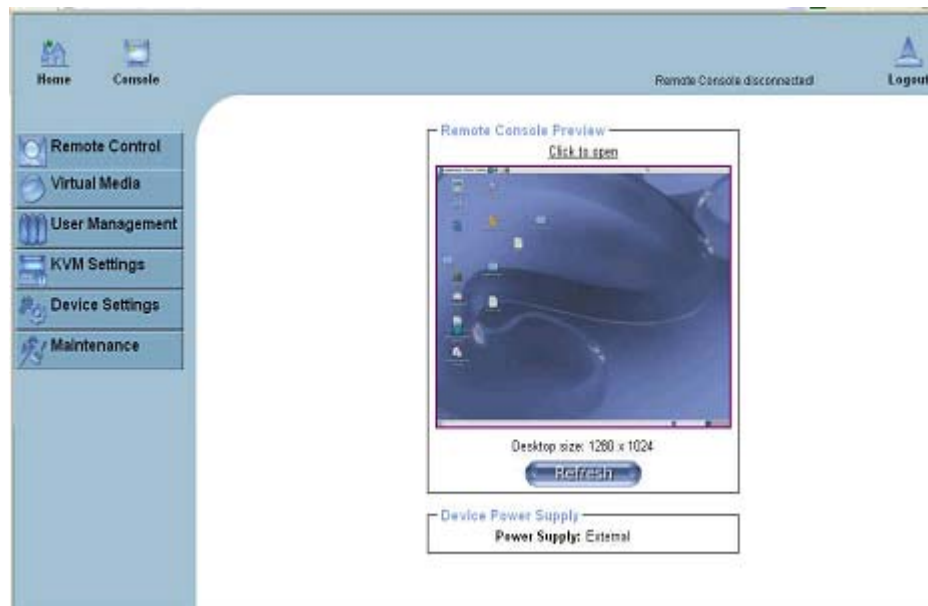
Home Console

Remote Console disconnected! Logout

Remote Control
Virtual Media
User Management
KVM Settings
Device Settings
Maintenance

Remote Console Preview
Click to open

Desktop size: 1280 x 1024
Refresh

Device Power Supply
Power Supply: External